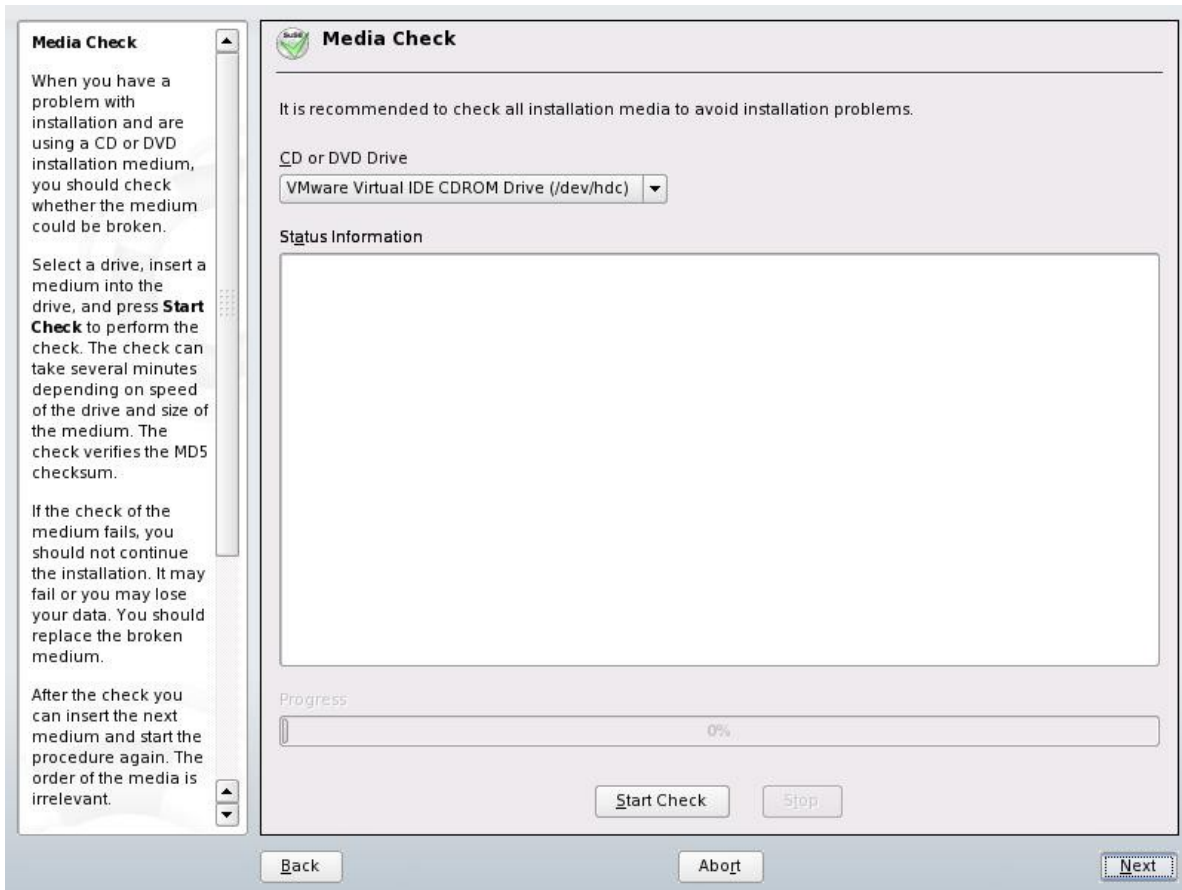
Media Check

When you have a problem with installation and are using a CD or DVD installation medium, you should check whether the medium could be broken.

Select a drive, insert a medium into the drive, and press **Start Check** to perform the check. The check can take several minutes depending on speed of the drive and size of the medium. The check verifies the MD5 checksum.

If the check of the medium fails, you should not continue the installation. It may fail or you may lose your data. You should replace the broken medium.

After the check you can insert the next medium and start the procedure again. The order of the media is irrelevant.

SuSE

Media Check

It is recommended to check all installation media to avoid installation problems.

CD or DVD Drive

VMware Virtual IDE CDROM Drive (/dev/hdc)

Status Information

Progress

0%

Start Check

Stop

Back

Abort

Next